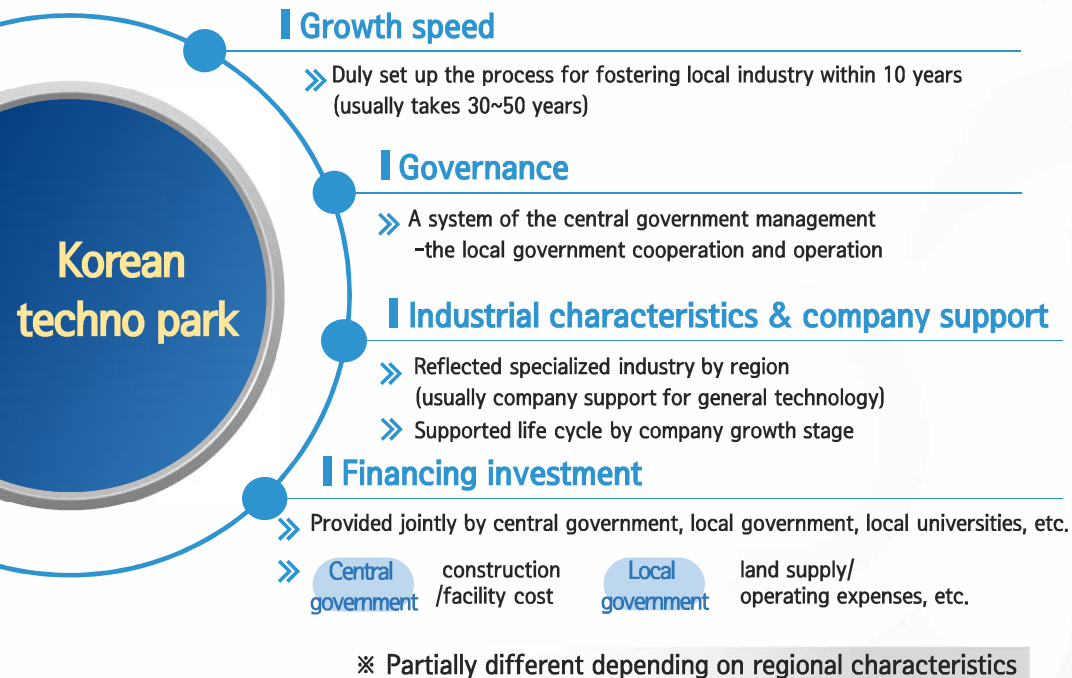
Korean techno park

Growth speed

Duly set up the process for fostering local industry within 10 years (usually takes 30~50 years)

Governance

A system of the central government management -the local government cooperation and operation

Industrial characteristics & company support

Reflected specialized industry by region (usually company support for general technology)

Supported life cycle by company growth stage

Financing investment

Provided jointly by central government, local government, local universities, etc.

Central government construction /facility cost Local government land supply/ operating expenses, etc.

※ Partially different depending on regional characteristics